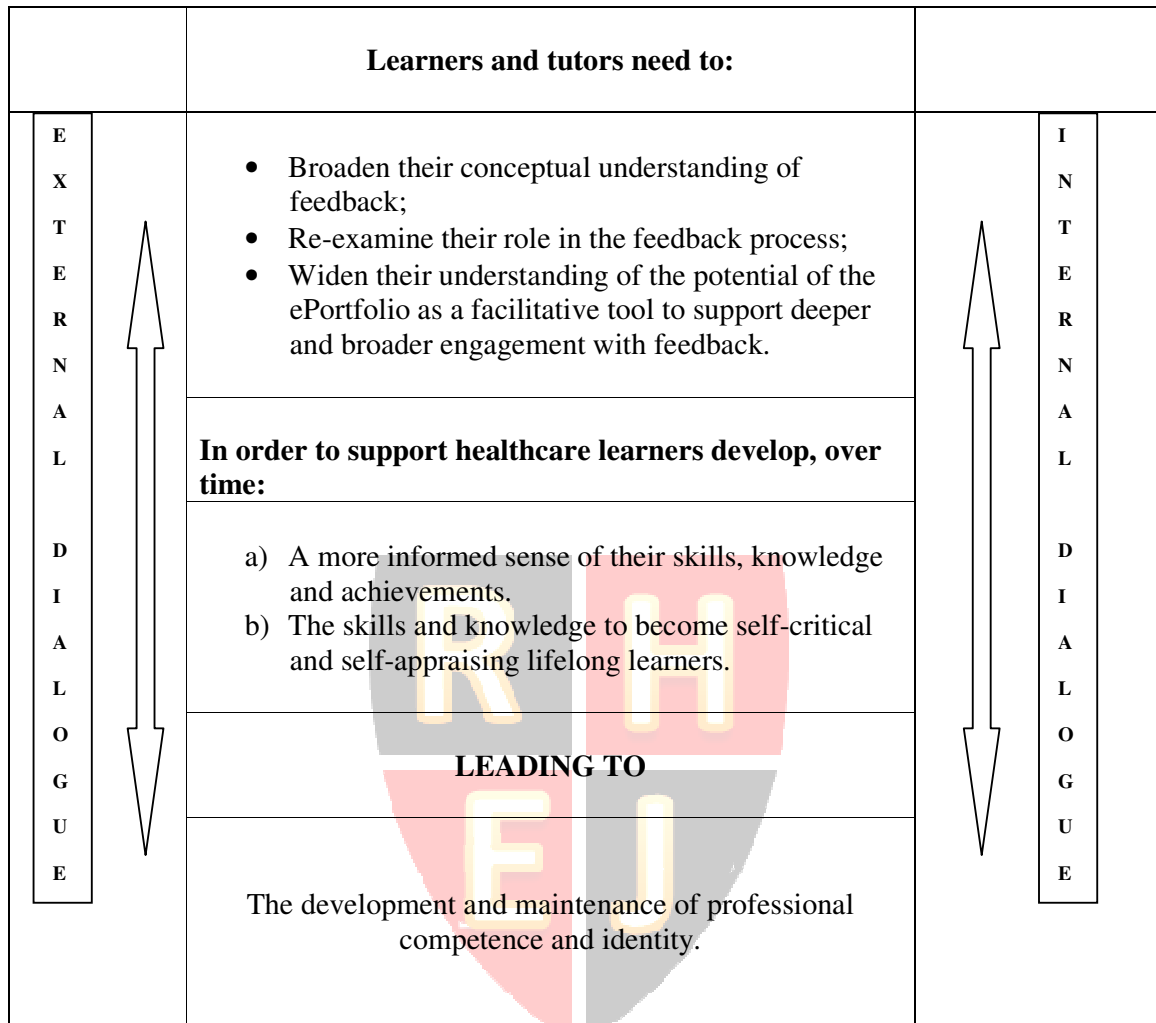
| | **Learners and tutors need to:** | |
|---|---|---|
| **EXTERNAL DIALOGUE** | • Broaden their conceptual understanding of feedback;<br>• Re-examine their role in the feedback process;<br>• Widen their understanding of the potential of the ePortfolio as a facilitative tool to support deeper and broader engagement with feedback.<br><br>**In order to support healthcare learners develop, over time:**<br><br>a) A more informed sense of their skills, knowledge and achievements.<br>b) The skills and knowledge to become self-critical and self-appraising lifelong learners.<br><br>**LEADING TO**<br><br>The development and maintenance of professional competence and identity. | **INTERNAL DIALOGUE** |

RHEJ